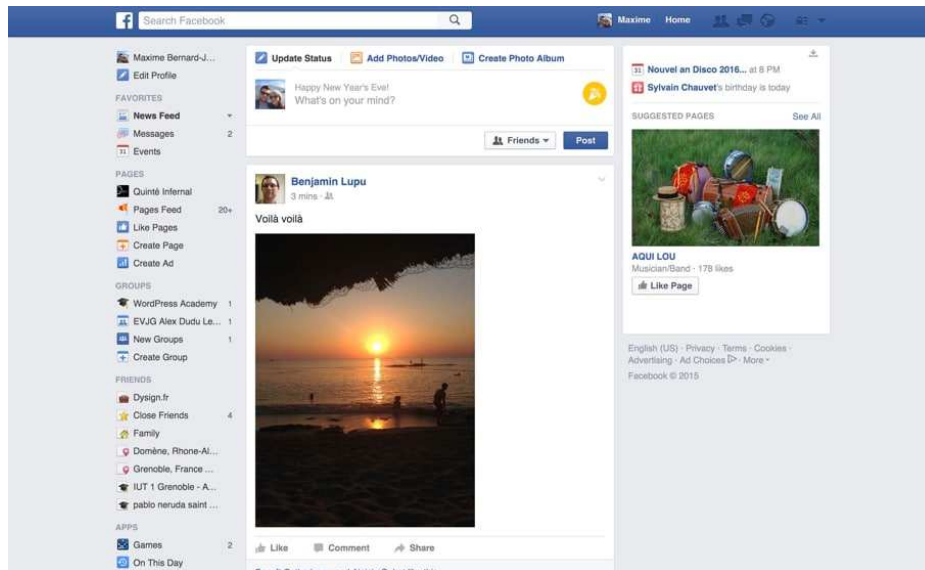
Search Facebook

Maxime Home

Maxime Bernard-J...
Edit Profile

FAVORITES
News Feed
Messages 2
Events

PAGES
Quinté Infernal
Pages Feed 20+
Like Pages
Create Page
Create Ad

GROUPS
WordPress Academy 1
EVJG Alex Dudu Le... 1
New Groups 1
Create Group

FRIENDS
Dysign.fr
Close Friends 4
Family
Domène, Rhone-Al...
Grenoble, France ...
IUT 1 Grenoble - A...
pablo neruda saint ...

APPS
Games 2
On This Day

Update Status Add Photos/Video Create Photo Album

Happy New Year's Eve!
What's on your mind?

Friends Post

Benjamin Lupu
3 mins ·

Voilà voilà

Like Comment Share

Nouvel an Disco 2016... at 8 PM
Sylvain Chauvet's birthday is today

SUGGESTED PAGES See All

AQUI LOU
Musician/Band · 178 likes
Like Page

English (US) · Privacy · Terms · Cookies · Advertising · Ad Choices · More ·
Facebook © 2015